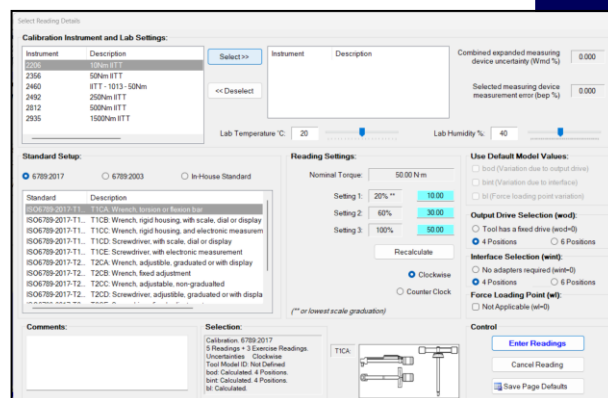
Select Reading Details

Calibration Instrument and Lab Settings:

| Instrument | Description |
|---|---|
| 2206 | 10Nm IITT |
| 2356 | 50Nm IITT |
| 2460 | IITT - 1013 - 50Nm |
| 2492 | 250Nm IITT |
| 2812 | 500Nm IITT |
| 2935 | 1500Nm IITT |

Select >>

<< Deselect

| Instrument | Description |
|---|---|

Combined expanded measuring device uncertainty (Wmd %) 0.000

Selected measuring device measurement error (bep %) 0.000

Lab Temperature °C: 20

Lab Humidity %: 40

Standard Setup:

6789:2017 6789:2003 In-House Standard

| Standard | Description |
|---|---|
| ISO6789-2017-T1... | T1CA: Wrench, torsion or flexion bar |
| ISO6789-2017-T1... | T1CB: Wrench, rigid housing, with scale, dial or display |
| ISO6789-2017-T1... | T1CC: Wrench, rigid housing, and electronic measurem |
| ISO6789-2017-T1... | T1CD: Screwdriver, with scale, dial or display |
| ISO6789-2017-T1... | T1CE: Screwdriver, with electronic measurement |
| ISO6789-2017-T2... | T2CA: Wrench, adjustible, graduated or with display |
| ISO6789-2017-T2... | T2CB: Wrench, fixed adjustment |
| ISO6789-2017-T2... | T2CC: Wrench, adjustable, non-graduated |
| ISO6789-2017-T2... | T2CD: Screwdriver, adjustible, graduated or with displa |

Reading Settings:

Nominal Torque: 50.00 N·m

Setting 1: 20% ** 10.00

Setting 2: 60% 30.00

Setting 3: 100% 50.00

Recalculate

Clockwise

Counter Clock

(** or lowest scale graduation)

Use Default Model Values:

bod (Variation due to output drive)

bint (Variation due to interface)

bl (Force loading point variation)

Output Drive Selection (wod):

Tool has a fixed drive (wod=0)

4 Positions 6 Positions

Interface Selection (wint):

No adapters required (wint=0)

4 Positions 6 Positions

Force Loading Point (wl):

Not Applicable (wl=0)

Comments:

Selection:

Calibration, 6789:2017
5 Readings + 3 Exercise Readings.
Uncertainties Clockwise
Tool Model ID: Not Defined
bod: Calculated. 4 Positions.
bint: Calculated. 4 Positions.
bl: Calculated.

T1CA:

Control

Enter Readings

Cancel Reading

Save Page Defaults